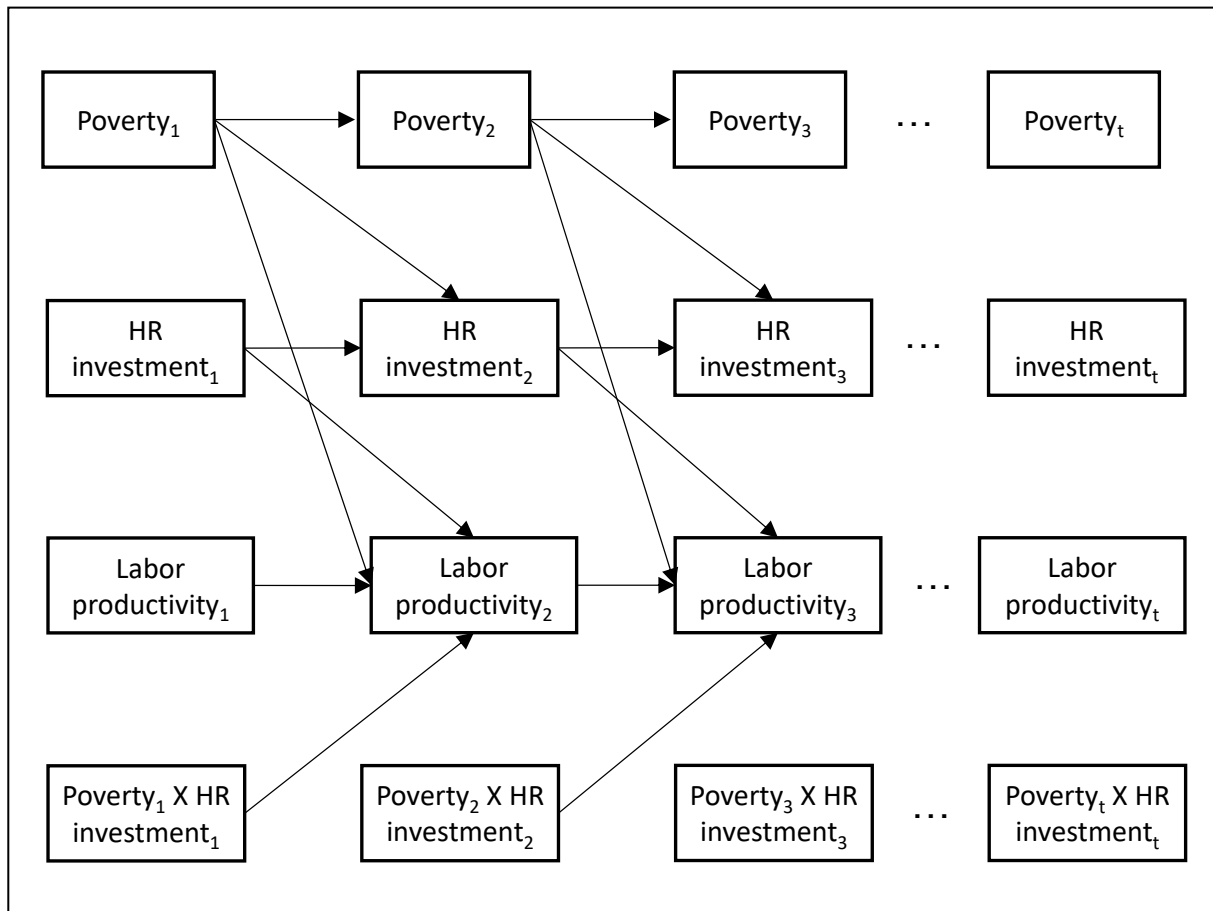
Poverty$_1$

Poverty$_2$

Poverty$_3$

…

Poverty$_t$

HR investment$_1$

HR investment$_2$

HR investment$_3$

…

HR investment$_t$

Labor productivity$_1$

Labor productivity$_2$

Labor productivity$_3$

…

Labor productivity$_t$

Poverty$_1$ X HR investment$_1$

Poverty$_2$ X HR investment$_2$

Poverty$_3$ X HR investment$_3$

…

Poverty$_t$ X HR investment$_t$